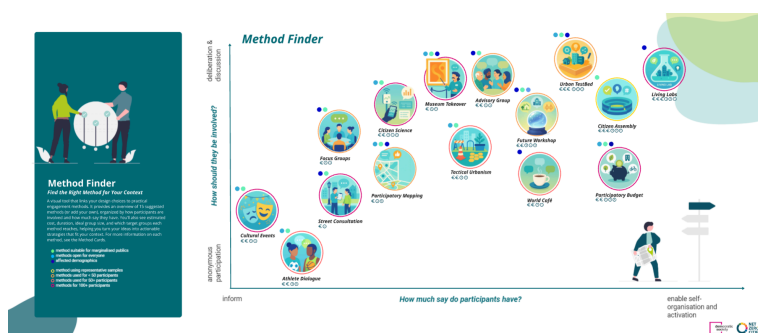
Method Finder

Find the Right Method for Your Context

A visual tool that links your design choices to practical engagement methods. It provides an overview of 15 suggested methods on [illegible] organised by how participants are involved and how much say they have. You'll also see estimated cost, duration, ideal group size, and which target groups each method reaches, helping you turn your ideas into actionable strategies that fit your context. For more information on each method, see the Method Cards.

method suitable for marginalised publics
methods open for everyone
affected demographics

method using representative samples
methods used for < 30 participants
methods used for 30+ participants
methods for 100+ participants

Method Finder

deliberation & discussion

How should they be involved?

anonymous participation

Cultural Events
€€○○

Athlete Dialogue
€€○○

Street Consultation
€○○○

Focus Groups
€○○○

Participatory Mapping
€€○○

Citizen Science
€€○○

Museum Takeover
€○○○

Tactical Urbanism
€€○○

Advisory Group
€€○○

Future Workshop
€€○○

World Café
€○○○

Urban TestBed
€€€○○○

Citizen Assembly
€€€○○

Participatory Budget
€€€○○

Living Labs
€€€○○

inform

How much say do participants have?

enable self-organisation and activation